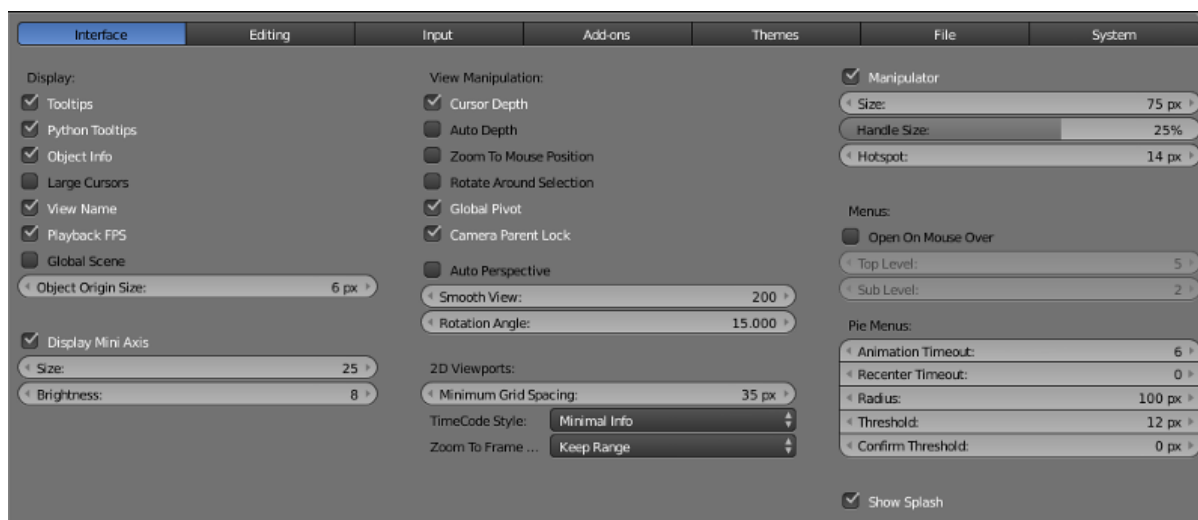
Interface Editing Input Add-ons Themes File System

Display:
Tooltips
Python Tooltips
Object Info
Large Cursors
View Name
Playback FPS
Global Scene
Object Origin Size: 6 px

Display Mini Axis
Size: 25
Brightness: 8

View Manipulation:
Cursor Depth
Auto Depth
Zoom To Mouse Position
Rotate Around Selection
Global Pivot
Camera Parent Lock

Auto Perspective
Smooth View: 200
Rotation Angle: 15.000

2D Viewports:
Minimum Grid Spacing: 35 px
TimeCode Style: Minimal Info
Zoom To Frame ... Keep Range

Manipulator
Size: 75 px
Handle Size: 25%
Hotspot: 14 px

Menus:
Open On Mouse Over
Top Level: 5
Sub Level: 2

Pie Menus:
Animation Timeout: 6
Recenter Timeout: 0
Radius: 100 px
Threshold: 12 px
Confirm Threshold: 0 px

Show Splash